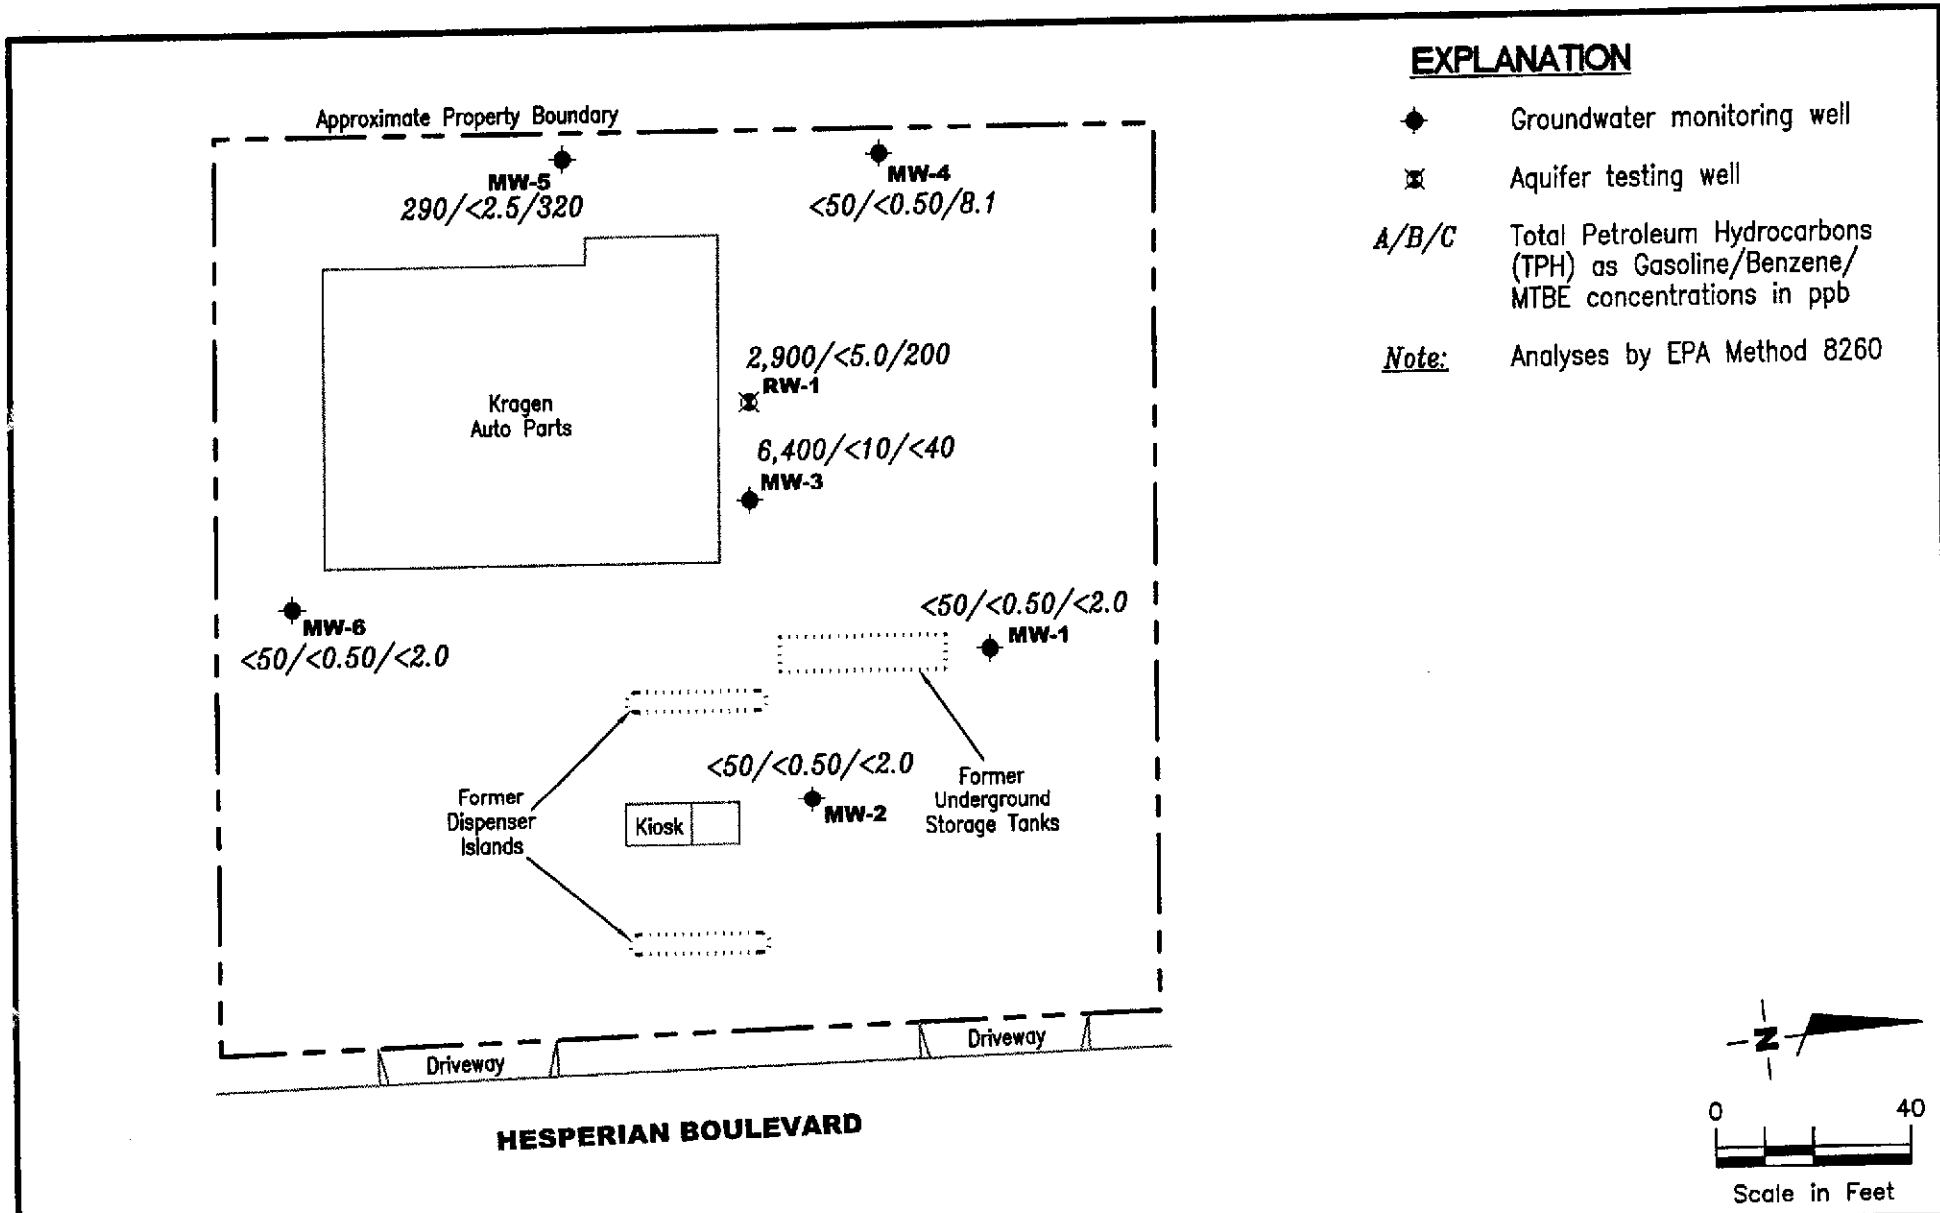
Approximate Property Boundary

MW-5
290/<2.5/320

MW-4
<50/<0.50/8.1

Kragen Auto Parts

2,900/<5.0/200
RW-1

6,400/<10/<40
MW-3

MW-6
<50/<0.50/<2.0

<50/<0.50/<2.0
MW-1

<50/<0.50/<2.0
MW-2

Former Dispenser Islands

Kiosk

Former Underground Storage Tanks

Driveway

Driveway

HESPERIAN BOULEVARD

EXPLANATION

Groundwater monitoring well

Aquifer testing well

A/B/C Total Petroleum Hydrocarbons (TPH) as Gasoline/Benzene/ MTBE concentrations in ppb

Note: Analyses by EPA Method 8260

N

0 40

Scale in Feet